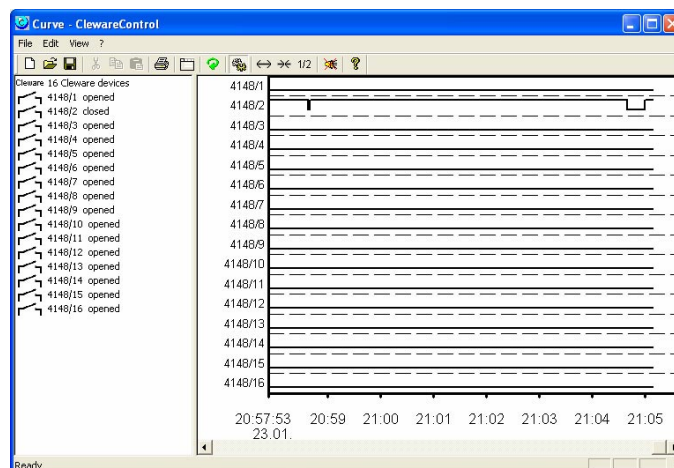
Curve - ClewareControl

File Edit View ?

1/2

Cleware 16 Cleware devices
4148/1 opened
4148/2 closed
4148/3 opened
4148/4 opened
4148/5 opened
4148/6 opened
4148/7 opened
4148/8 opened
4148/9 opened
4148/10 opened
4148/11 opened
4148/12 opened
4148/13 opened
4148/14 opened
4148/15 opened
4148/16 opened

4148/1
4148/2
4148/3
4148/4
4148/5
4148/6
4148/7
4148/8
4148/9
4148/10
4148/11
4148/12
4148/13
4148/14
4148/15
4148/16

20:57:53 23.01.
20:59
21:00
21:01
21:02
21:03
21:04
21:05

Ready